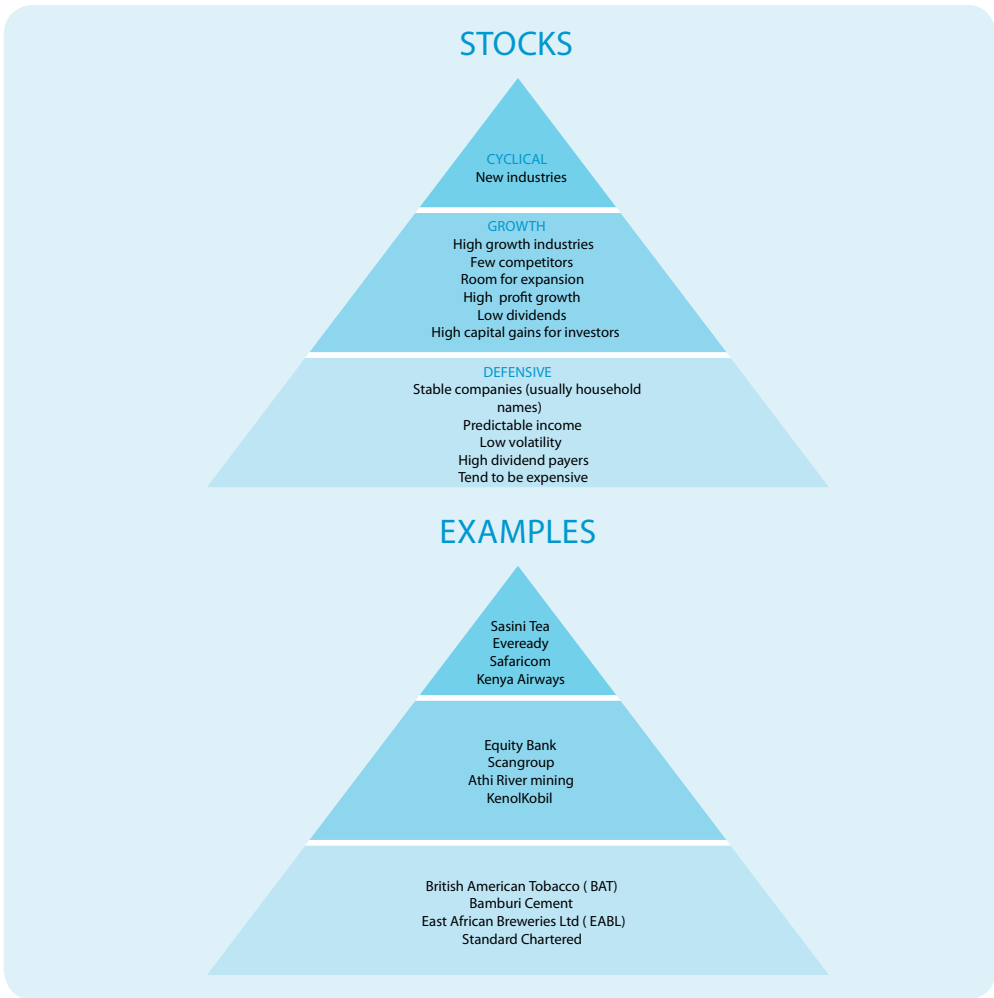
STOCKS

CYCLICAL
New industries

GROWTH
High growth industries
Few competitors
Room for expansion
High profit growth
Low dividends
High capital gains for investors

DEFENSIVE
Stable companies (usually household names)
Predictable income
Low volatility
High dividend payers
Tend to be expensive

EXAMPLES

Sasini Tea
Eveready
Safaricom
Kenya Airways

Equity Bank
Scangroup
Athi River mining
KenolKobil

British American Tobacco ( BAT)
Bamburi Cement
East African Breweries Ltd ( EABL)
Standard Chartered